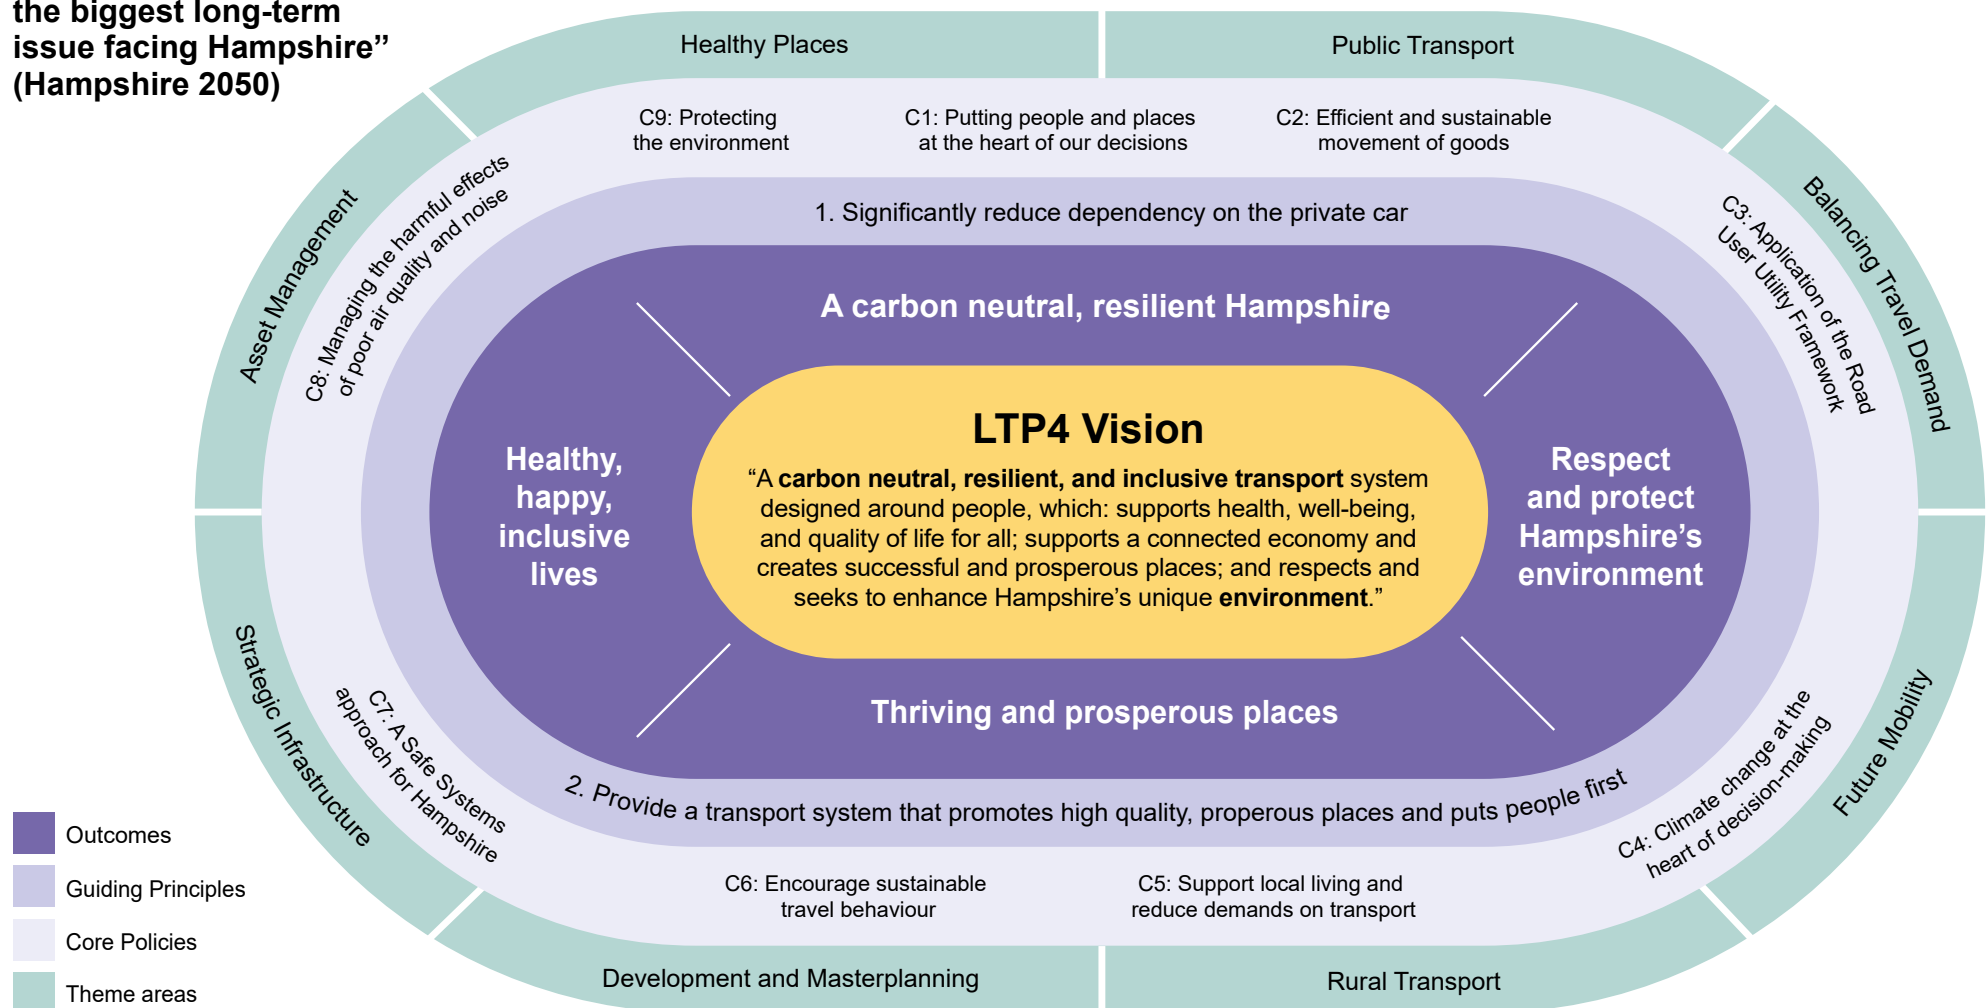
the biggest long-term issue facing Hampshire" (Hampshire 2050)

Healthy Places

Public Transport

Balancing Travel Demand

Future Mobility

Rural Transport

Development and Masterplanning

Strategic Infrastructure

Asset Management

C9: Protecting the environment

C1: Putting people and places at the heart of our decisions

C2: Efficient and sustainable movement of goods

C3: Application of the Road User Utility Framework

C4: Climate change at the heart of decision-making

C5: Support local living and reduce demands on transport

C6: Encourage sustainable travel behaviour

C7: A Safe Systems approach for Hampshire

C8: Managing the harmful effects of poor air quality and noise

1. Significantly reduce dependency on the private car

2. Provide a transport system that promotes high quality, properous places and puts people first

A carbon neutral, resilient Hampshire

Healthy, happy, inclusive lives

Respect and protect Hampshire's environment

Thriving and prosperous places

LTP4 Vision

"A **carbon neutral, resilient, and inclusive transport** system designed around people, which: supports health, well-being, and quality of life for all; supports a connected economy and creates successful and prosperous places; and respects and seeks to enhance Hampshire's unique **environment**."

Outcomes
Guiding Principles
Core Policies
Theme areas